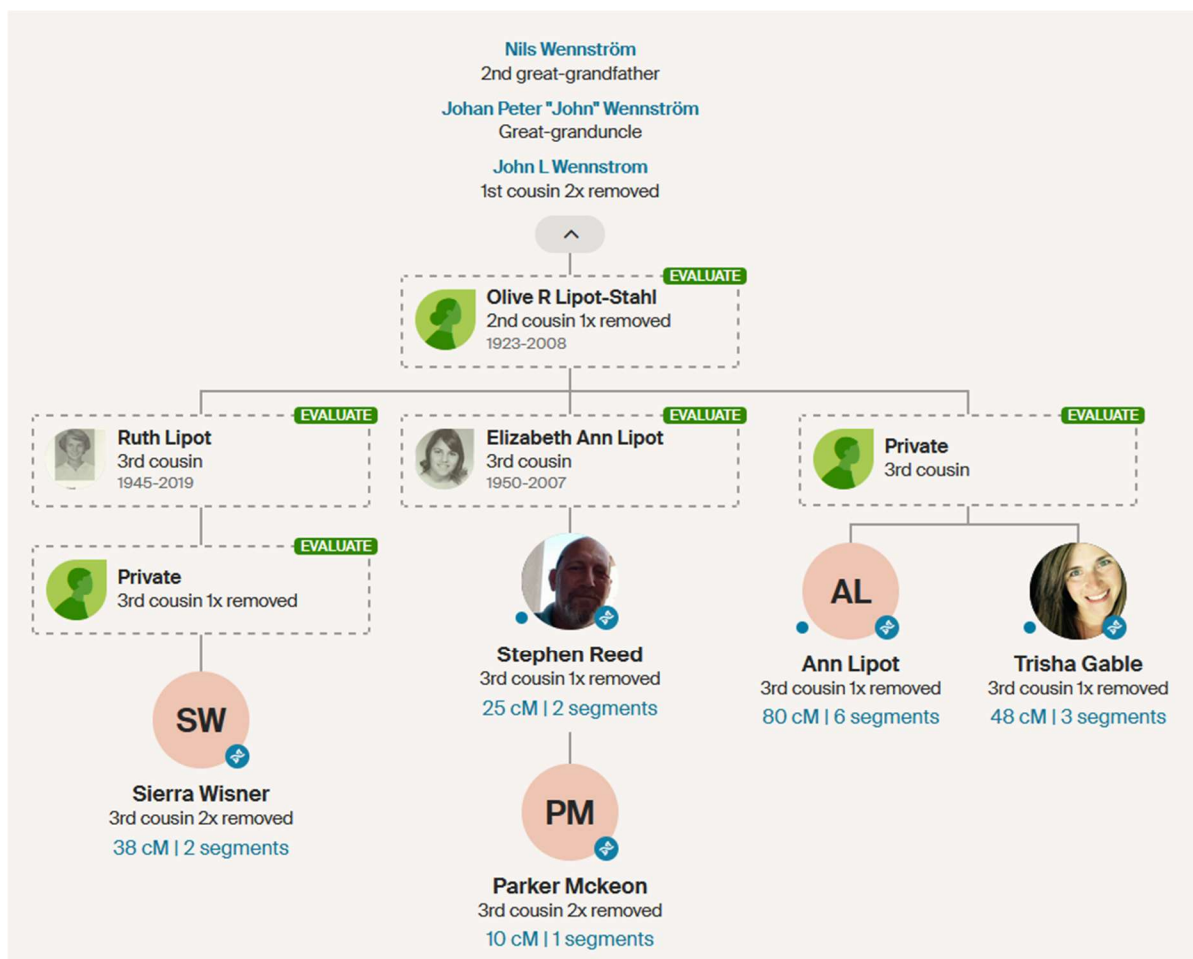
Nils Wennström
2nd great-grandfather

Johan Peter "John" Wennström
Great-granduncle

John L Wennstrom
1st cousin 2x removed

EVALUATE
Olive R Lipot-Stahl
2nd cousin 1x removed
1923-2008

EVALUATE
Ruth Lipot
3rd cousin
1945-2019

EVALUATE
Private
3rd cousin 1x removed

SW
Sierra Wisner
3rd cousin 2x removed
38 cM | 2 segments

EVALUATE
Elizabeth Ann Lipot
3rd cousin
1950-2007

Stephen Reed
3rd cousin 1x removed
25 cM | 2 segments

PM
Parker Mckeon
3rd cousin 2x removed
10 cM | 1 segments

EVALUATE
Private
3rd cousin

AL
Ann Lipot
3rd cousin 1x removed
80 cM | 6 segments

Trisha Gable
3rd cousin 1x removed
48 cM | 3 segments